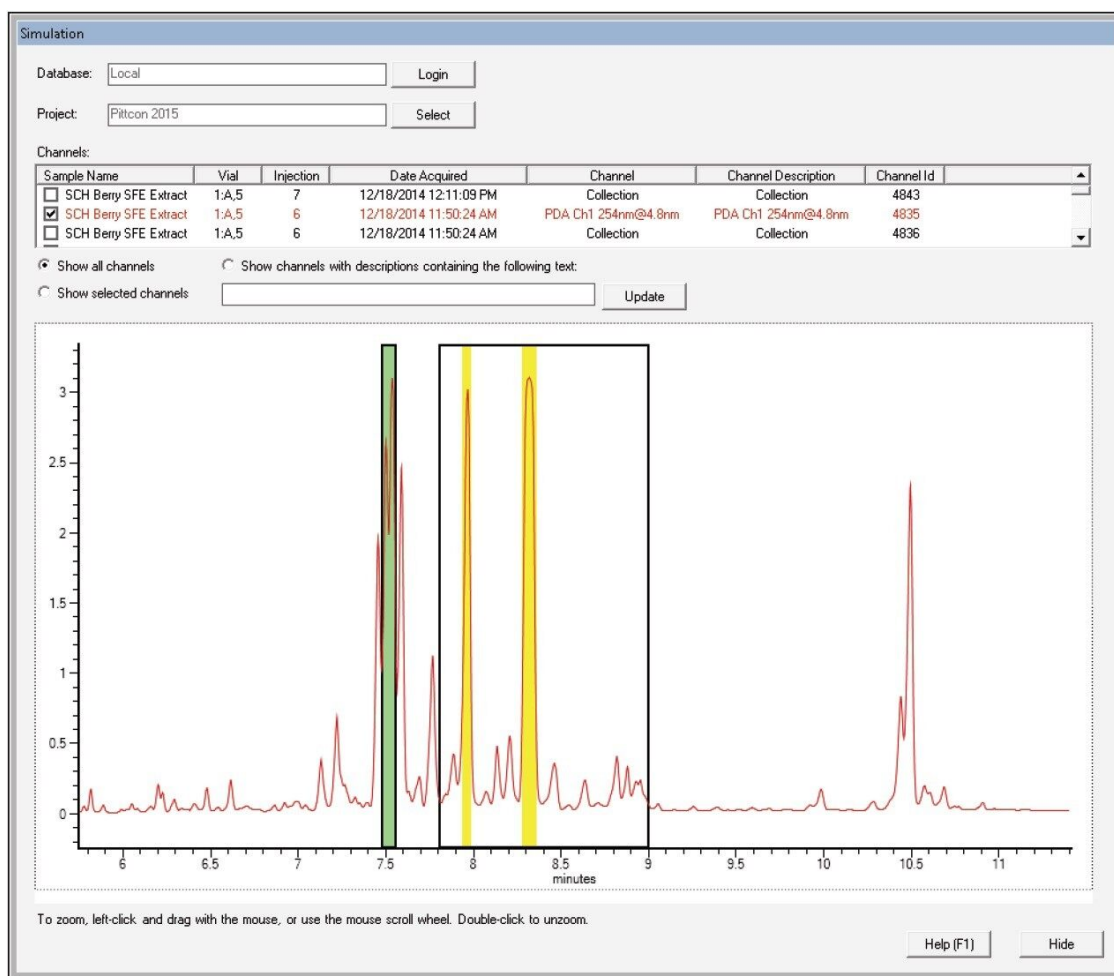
Simulation

Database: Local Login

Project: Pittcon 2015 Select

Channels:

| Sample Name | Vial | Injection | Date Acquired | Channel | Channel Description | Channel Id |
|---|---|---|---|---|---|---|
| ☐ SCH Berry SFE Extract | 1:A,5 | 7 | 12/18/2014 12:11:09 PM | Collection | Collection | 4843 |
| ☑ SCH Berry SFE Extract | 1:A,5 | 6 | 12/18/2014 11:50:24 AM | PDA Ch1 254nm@4.8nm | PDA Ch1 254nm@4.8nm | 4835 |
| ☐ SCH Berry SFE Extract | 1:A,5 | 6 | 12/18/2014 11:50:24 AM | Collection | Collection | 4836 |

Show all channels
Show channels with descriptions containing the following text:
Show selected channels
Update

3
2.5
2
1.5
1
0.5
0

6 6.5 7 7.5 8 8.5 9 9.5 10 10.5 11
minutes

To zoom, left-click and drag with the mouse, or use the mouse scroll wheel. Double-click to unzoom.

Help (F1) Hide